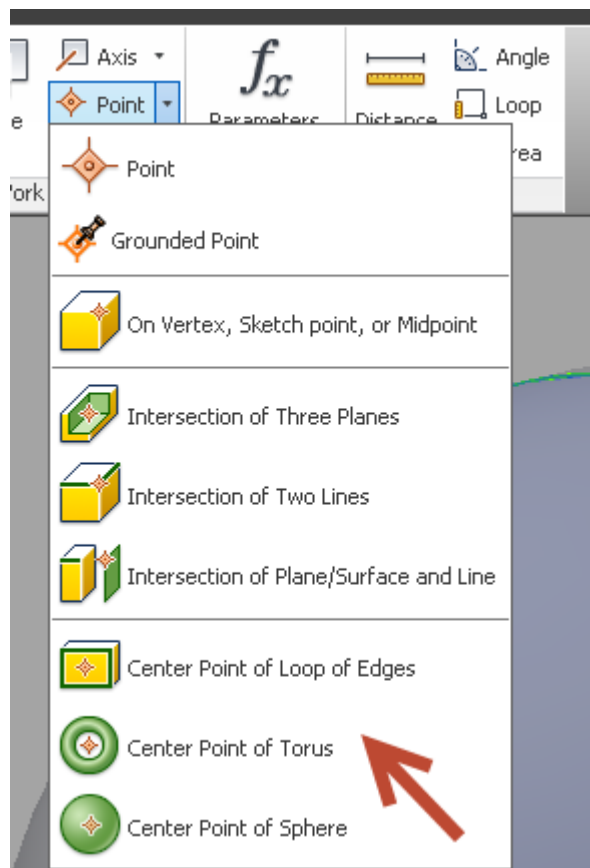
e

Axis ▾

Point ▾

ork

$f_x$

Parameters

Distance

Angle

Loop

rea

Point

Grounded Point

On Vertex, Sketch point, or Midpoint

Intersection of Three Planes

Intersection of Two Lines

Intersection of Plane/Surface and Line

Center Point of Loop of Edges

Center Point of Torus

Center Point of Sphere